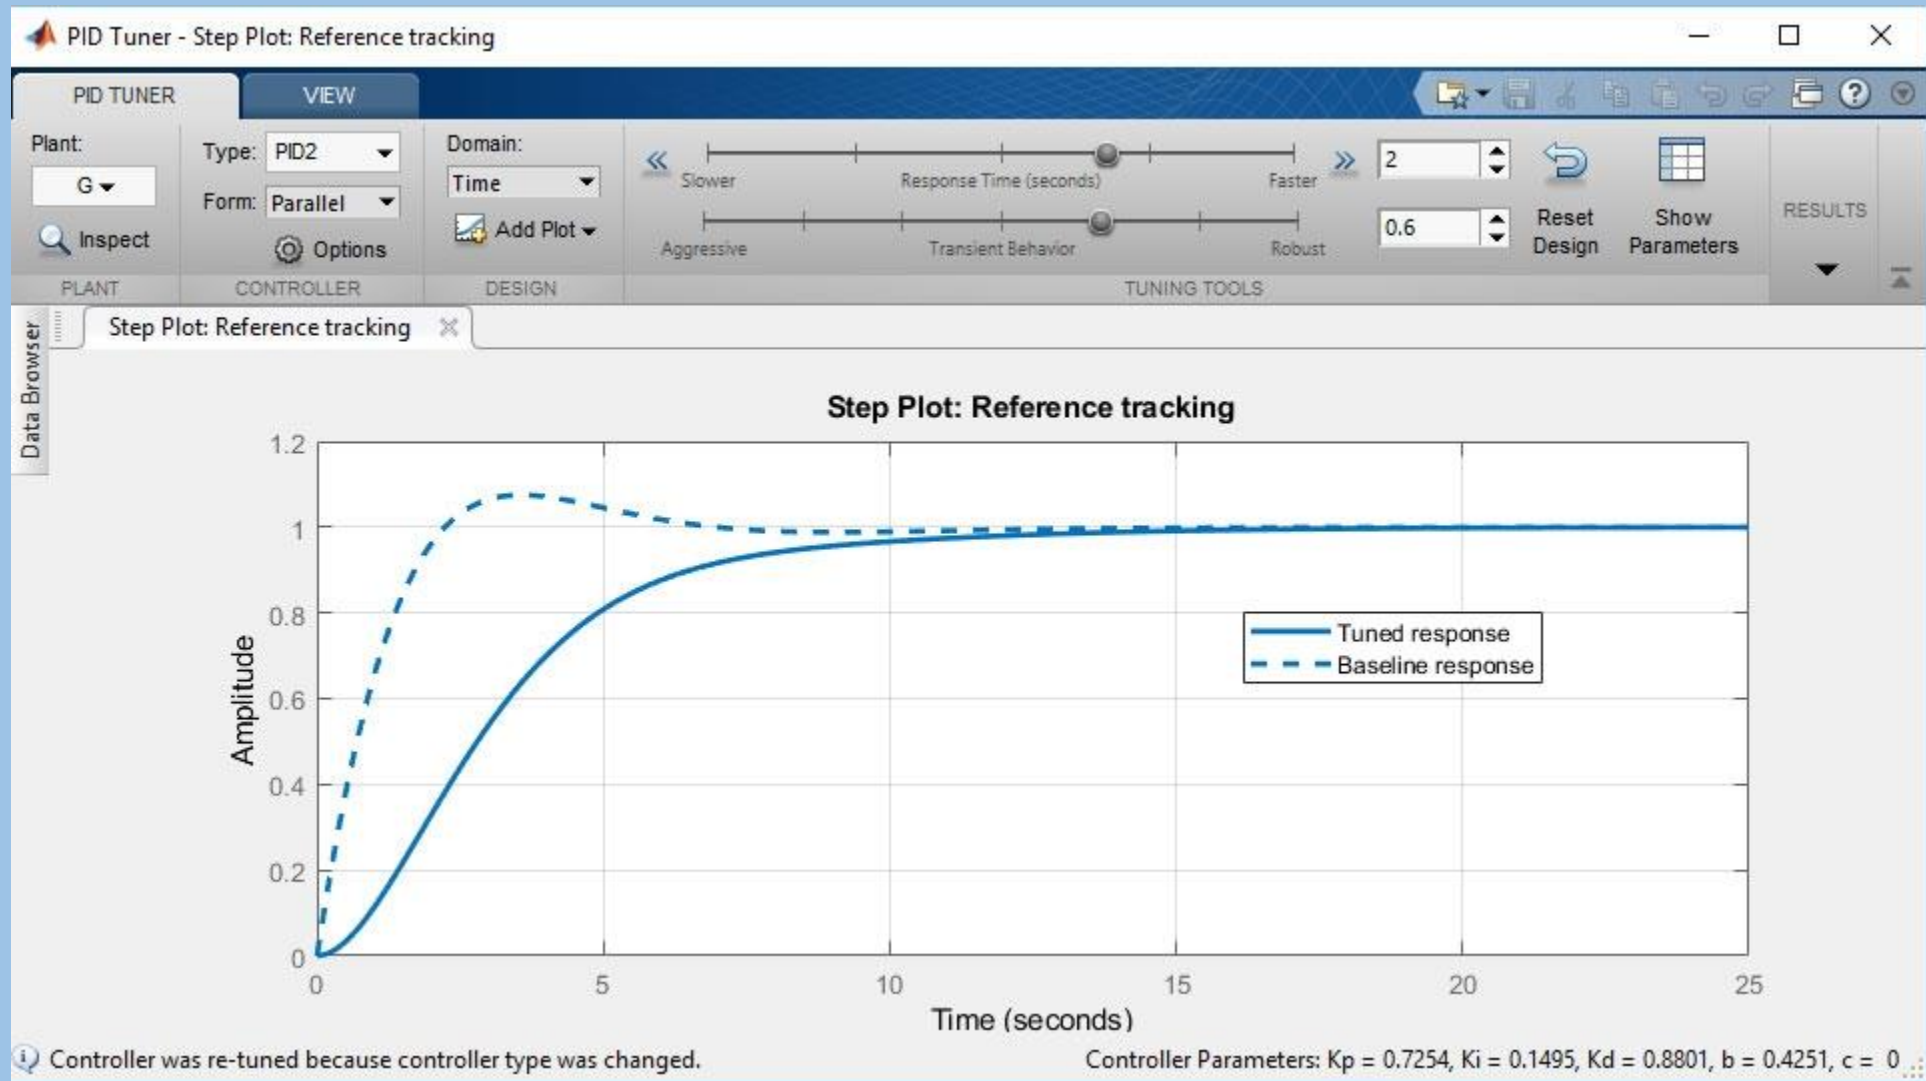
PID Tuner - Step Plot: Reference tracking

PID TUNER
VIEW

Plant:
G
Inspect
PLANT

Type: PID2
Form: Parallel
Options
CONTROLLER

Domain:
Time
Add Plot
DESIGN

Slower
Response Time (seconds)
Faster
Aggressive
Transient Behavior
Robust
2
0.6
Reset Design
Show Parameters
TUNING TOOLS

RESULTS

Data Browser

Step Plot: Reference tracking

Step Plot: Reference tracking

| Amplitude |
|---|

1.2
1
0.8
0.6
0.4
0.2
0

Amplitude

0
5
10
15
20
25

Time (seconds)

Tuned response
Baseline response

Controller was re-tuned because controller type was changed.

Controller Parameters: Kp = 0.7254, Ki = 0.1495, Kd = 0.8801, b = 0.4251, c = 0